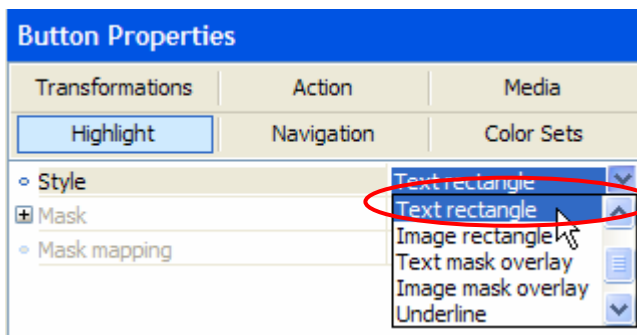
Button Properties

Transformations | Action | Media
Highlight | Navigation | Color Sets

Style
Mask
Mask mapping

Text rectangle
Text rectangle
Image rectangle
Text mask overlay
Image mask overlay
Underline